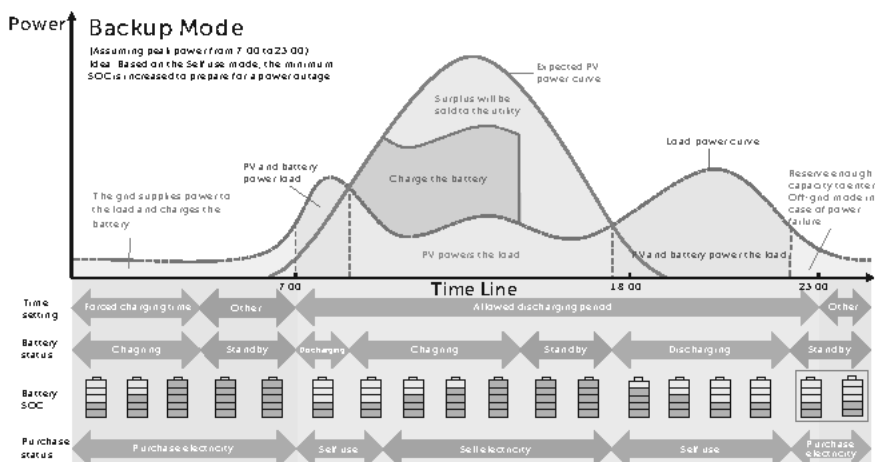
Power

Backup Mode

(Assuming peak power from 7:00 to 23:00)
Idea: Based on the Self use mode, the minimum SOC is increased to prepare for a power outage

Expected PV power curve

Surplus will be sold to the utility

Charge the battery

PV and battery power load

Load power curve

The grid supplies power to the load and charges the battery

Reserve enough capacity to enter Off-grid mode in case of power failure

PV powers the load

PV and battery power the load

7:00

Time Line

18:00

23:00

Time setting

Forced charging time

Other

Allowed discharging period

Other

Battery status

Charging

Standby

Discharging

Charging

Standby

Discharging

Standby

Battery SOC

Purchase status

Purchase electricity

Self use

Sell electricity

Self use

Purchase electricity